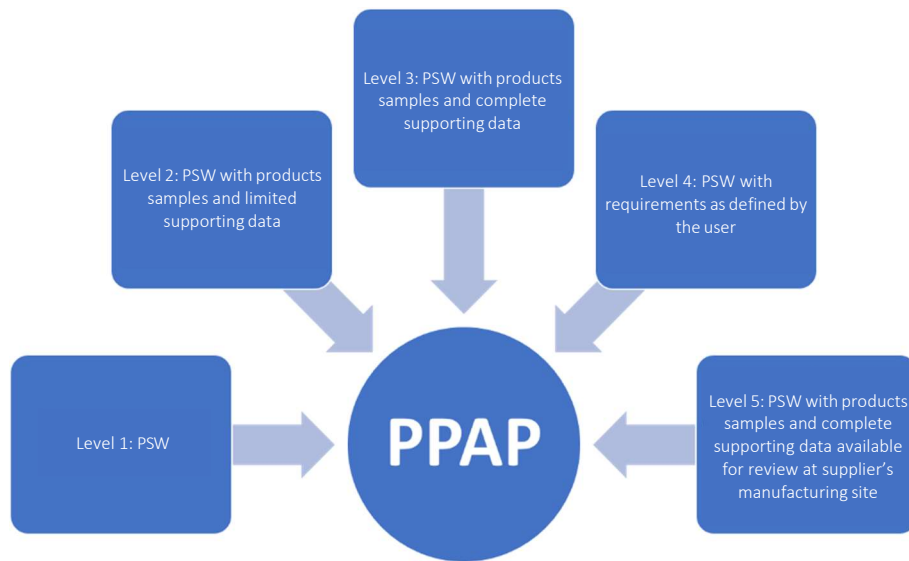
Level 3: PSW with products samples and complete supporting data

Level 2: PSW with products samples and limited supporting data

Level 4: PSW with requirements as defined by the user

Level 1: PSW

PPAP

Level 5: PSW with products samples and complete supporting data available for review at supplier's manufacturing site